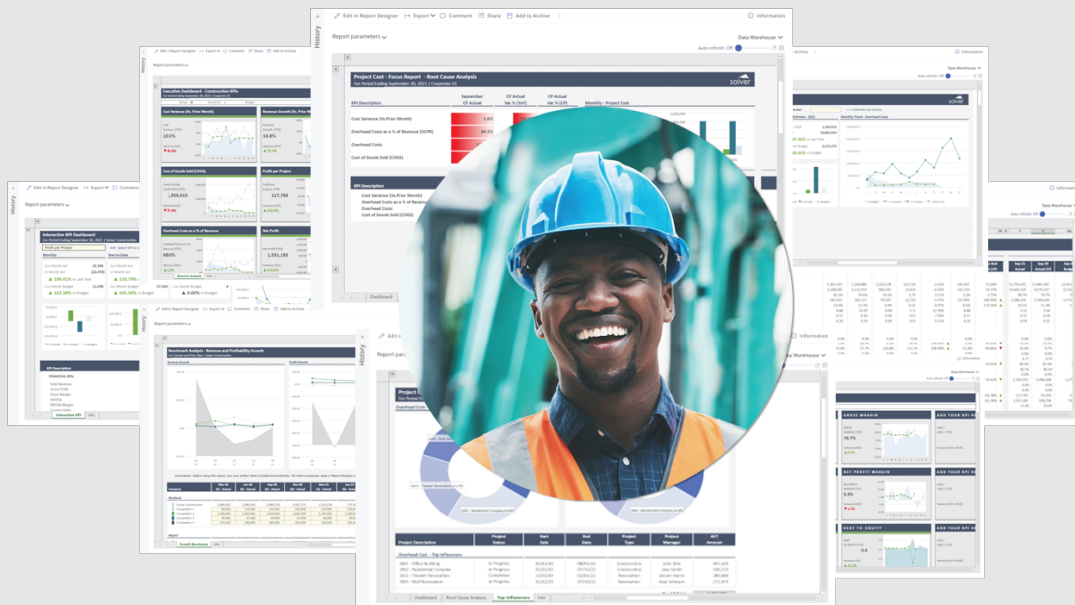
Edit in Report Designer   Export   Comment   Share   Add to Archive   Information

Report parameters

Data Warehouse

Auto-refresh: Off

Project Cost - Focus Report - Root Cause Analysis

For Period Ending September 30, 2023 | Corporate US

solver

KPI Description

September CP Actual

CP Actual Var % (YoY)

CP Actual Var % (CP)

Monthly - Project Cost

Cost Variance (Vs Prior Month)

Overhead Costs as a % of Revenue (OCPR)

Overhead Costs

Cost of Goods Sold (COGS)

KPI Description

Cost Variance (Vs Prior Month)

Overhead Costs as a % of Revenue

Overhead Costs

Cost of Goods Sold (COGS)

Dashboard

Executive Dashboard - Construction KPIs

Cost Variance (Vs. Prior Month)

Revenue Growth (Vs. Prior Year)

Cost of Goods Sold (COGS)

Profit per Project

Overhead Costs as a % of Revenue

Net Profit

Interactive KPI Dashboard

Report parameters

Benchmark Analysis - Revenue and Profitability Growth

Annual Profit

Profit Growth

Growth Benchmark

Project Description

Project Status

Start Date

End Date

Project Type

Project Manager

ACT Amount

Overhead Cost - Top Influencers

Dashboard   Root Cause Analysis   Top Influencers   Info

GROSS MARGIN

ADD YOUR KPI

NET PROFIT MARGIN

DEBT TO EQUITY

Information

Data Warehouse

Monthly Trend - Overhead Costs